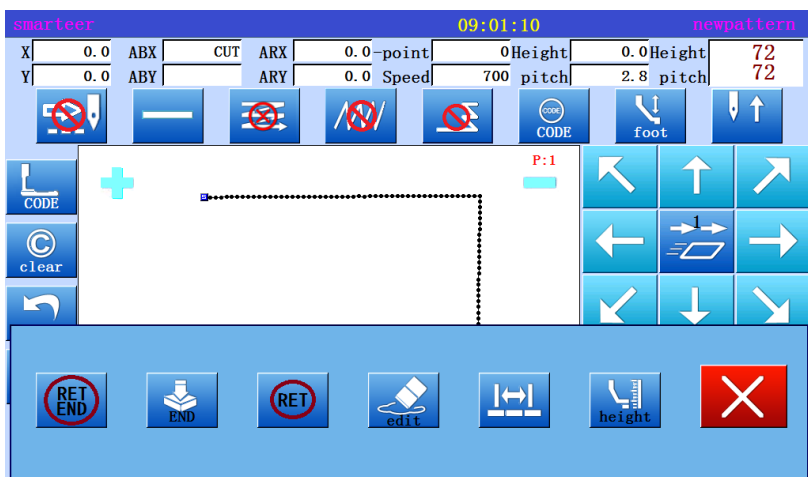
smarteer 09:01:10 newpattern

| X | 0.0 | ABX | CUT | ARX | 0.0 | -point | 0 | Height | 0.0 | Height | 72 |
|---|---|---|---|---|---|---|---|---|---|---|---|
| Y | 0.0 | ABY | | ARY | 0.0 | Speed | 700 | pitch | 2.8 | pitch | 72 |

CODE
CODE
foot

CODE
clear

P:1

1

RET END
END
RET
edit
height